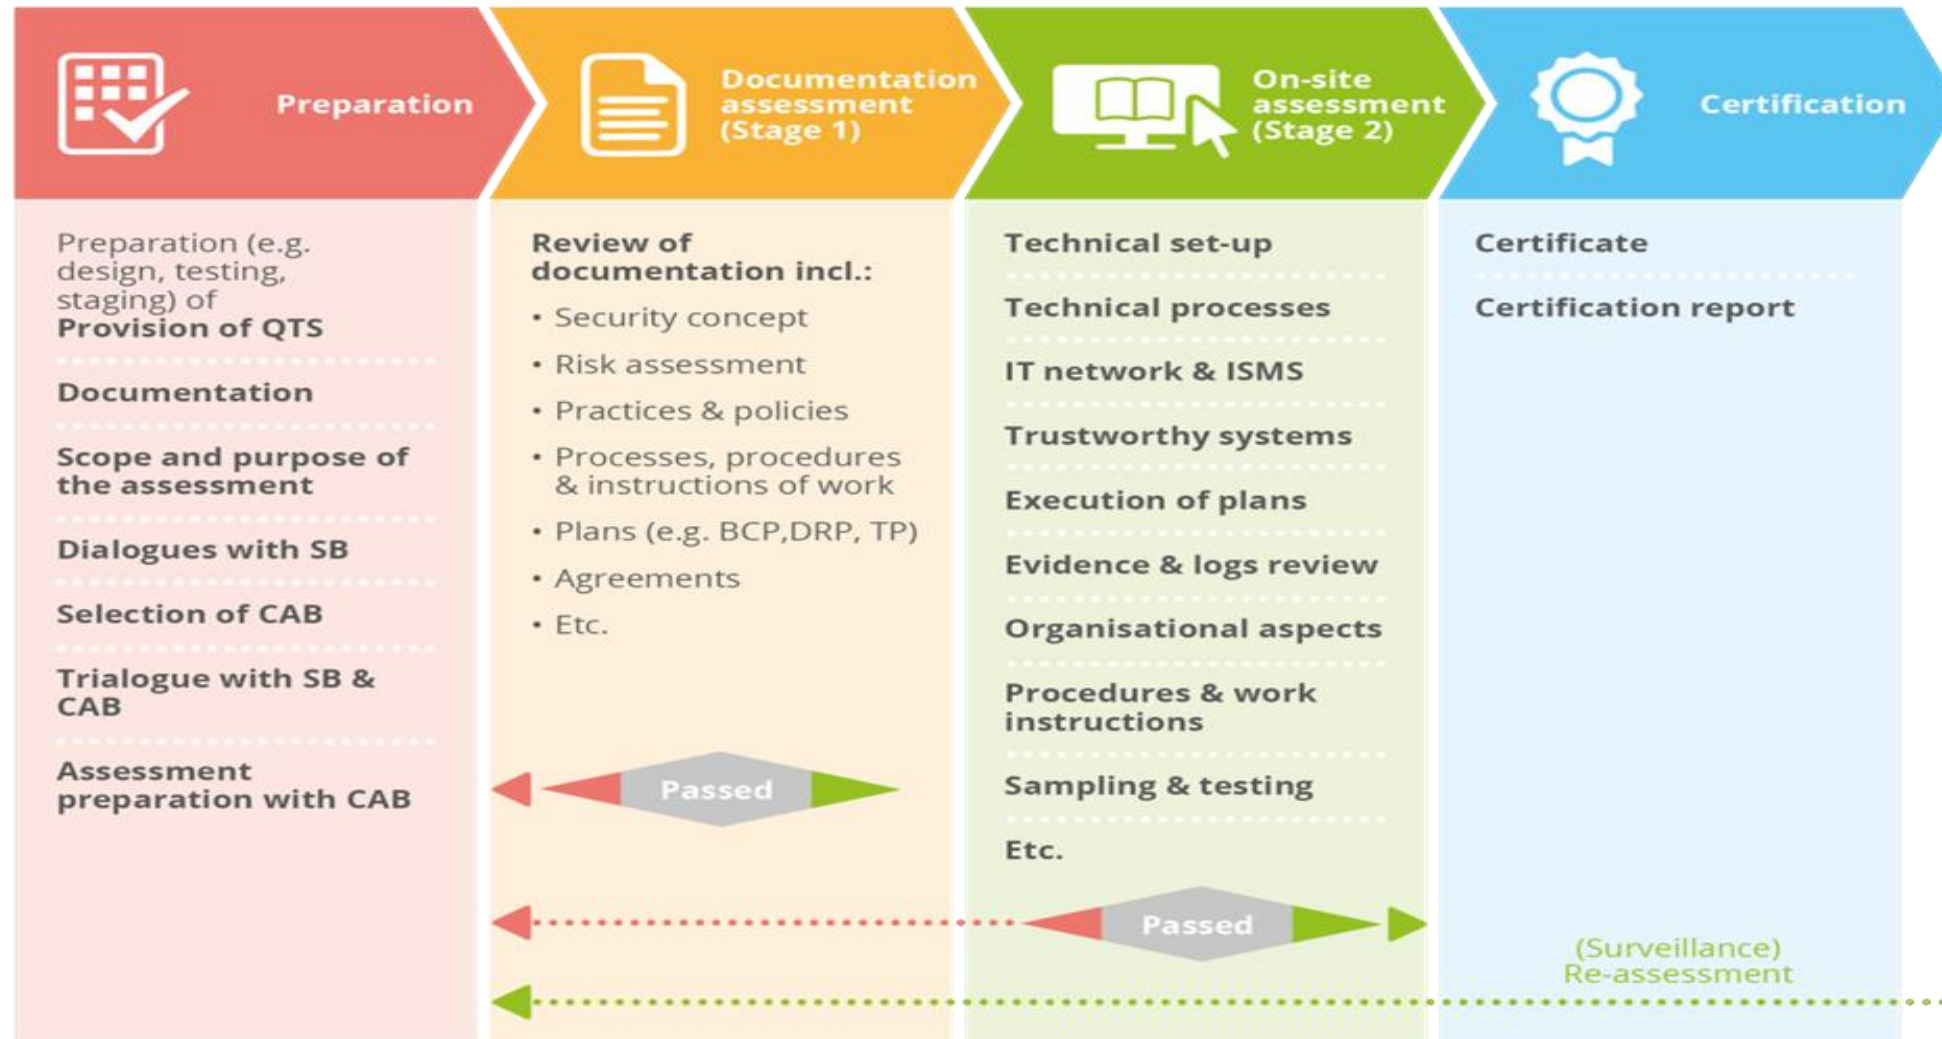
Preparation

Preparation (e.g. design, testing, staging) of **Provision of QTS**

Documentation

Scope and purpose of the assessment

Dialogues with SB

Selection of CAB

Trialogue with SB & CAB

Assessment preparation with CAB

Documentation assessment (Stage 1)

Review of documentation incl.:

- Security concept
- Risk assessment
- Practices & policies
- Processes, procedures & instructions of work
- Plans (e.g. BCP,DRP, TP)
- Agreements
- Etc.

Passed

On-site assessment (Stage 2)

Technical set-up

Technical processes

IT network & ISMS

Trustworthy systems

Execution of plans

Evidence & logs review

Organisational aspects

Procedures & work instructions

Sampling & testing

Etc.

Passed

Certification

Certificate

Certification report

(Surveillance) Re-assessment